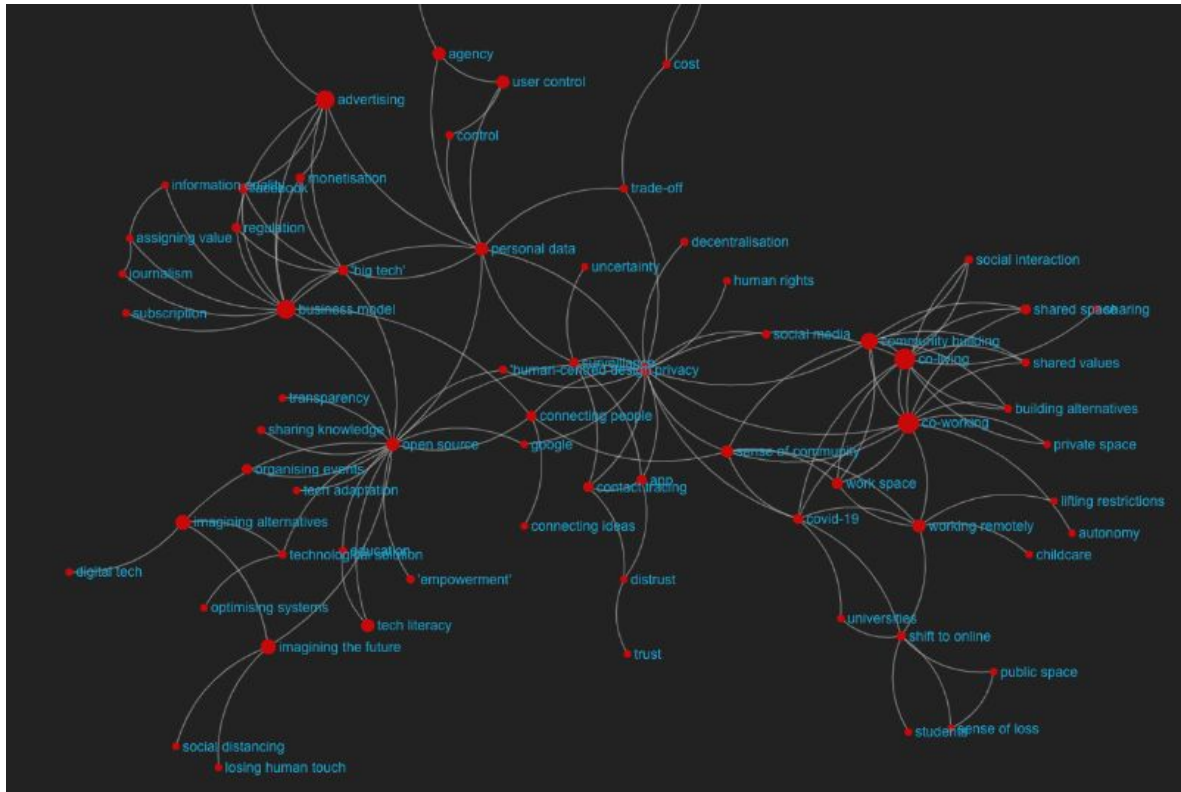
agency
cost
user control
advertising
control
information
facebook
monetisation
trade-off
regulation
assigning value
personal data
decentralisation
'big tech'
uncertainty
journalism
human rights
social interaction
business model
subscription
shared space
sharing
social media
community building
co-living
surveillance
'human-centred design'
privacy
shared values
transparency
connecting people
building alternatives
sharing knowledge
co-working
open source
google
private space
sense of community
organising events
app
tech adaptation
contact tracing
work space
lifting restrictions
imagining alternatives
covid-19
working remotely
autonomy
connecting ideas
education
technological solution
childcare
digital tech
'empowerment'
distrust
optimising systems
universities
tech literacy
shift to online
imagining the future
trust
public space
students
sense of loss
social distancing
losing human touch